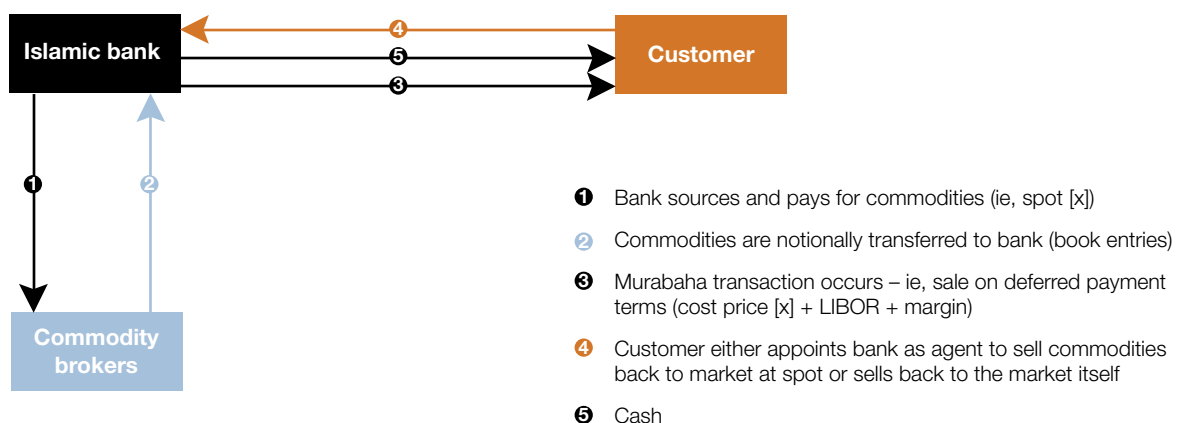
Islamic bank

Customer

4

5

3

1

2

Commodity brokers

1 Bank sources and pays for commodities (ie, spot [x])

2 Commodities are notionally transferred to bank (book entries)

3 Murabaha transaction occurs – ie, sale on deferred payment terms (cost price [x] + LIBOR + margin)

4 Customer either appoints bank as agent to sell commodities back to market at spot or sells back to the market itself

5 Cash